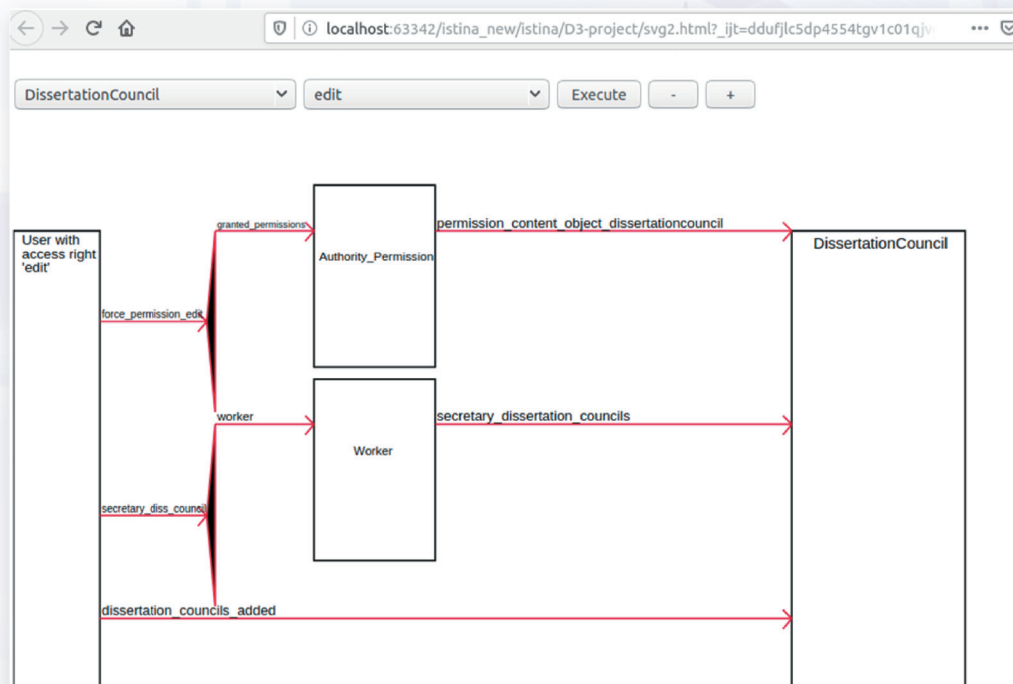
localhost:63342/istina_new/istina/D3-project/svg2.html?_ijt=ddufjlc5dp4554tgv1c01qjv

DissertationCouncil
edit
Execute
-
+

User with access right 'edit'

granted_permissions
Authority_Permission
permission_content_object_dissertationcouncil
DissertationCouncil

force_permission_edit

worker
Worker
secretary_dissertation_councils

secretary_diss_council

dissertation_councils_added